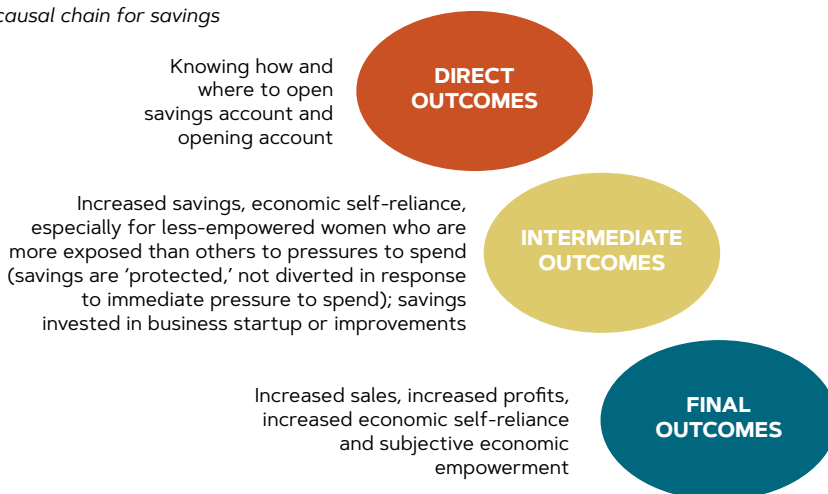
causal chain for savings

Knowing how and where to open savings account and opening account

DIRECT OUTCOMES

Increased savings, economic self-reliance, especially for less-empowered women who are more exposed than others to pressures to spend (savings are 'protected,' not diverted in response to immediate pressure to spend); savings invested in business startup or improvements

INTERMEDIATE OUTCOMES

Increased sales, increased profits, increased economic self-reliance and subjective economic empowerment

FINAL OUTCOMES